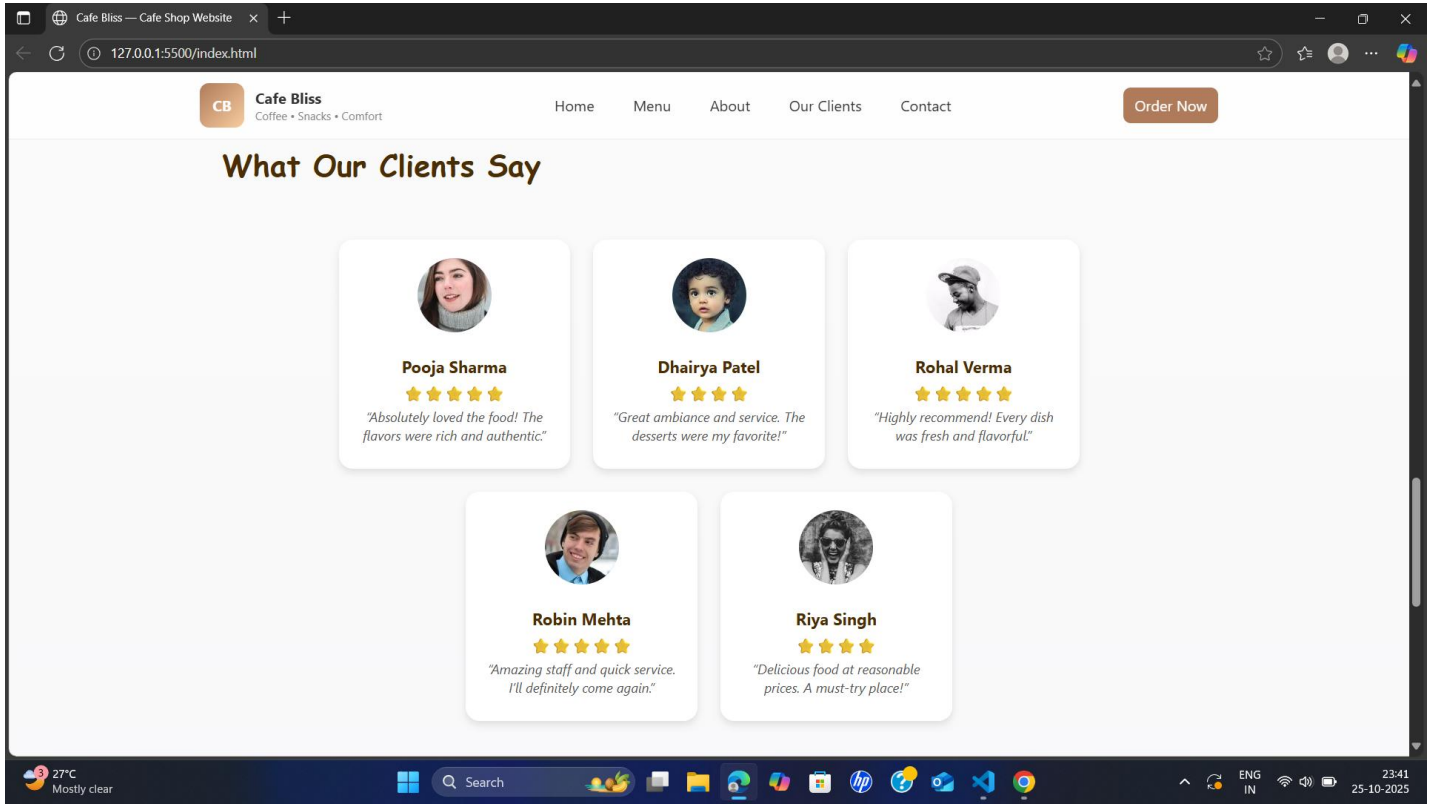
Cafe Bliss — Cafe Shop Website

127.0.0.1:5500/index.html

CB Cafe Bliss
Coffee • Snacks • Comfort

Home Menu About Our Clients Contact

Order Now

What Our Clients Say

Pooja Sharma
★★★★★
"Absolutely loved the food! The flavors were rich and authentic."

Dhairya Patel
★★★★
"Great ambiance and service. The desserts were my favorite!"

Rohal Verma
★★★★★
"Highly recommend! Every dish was fresh and flavorful."

Robin Mehta
★★★★★
"Amazing staff and quick service. I'll definitely come again."

Riya Singh
★★★★
"Delicious food at reasonable prices. A must-try place!"

3 27°C
Mostly clear

Search

ENG
IN

23:41
25-10-2025